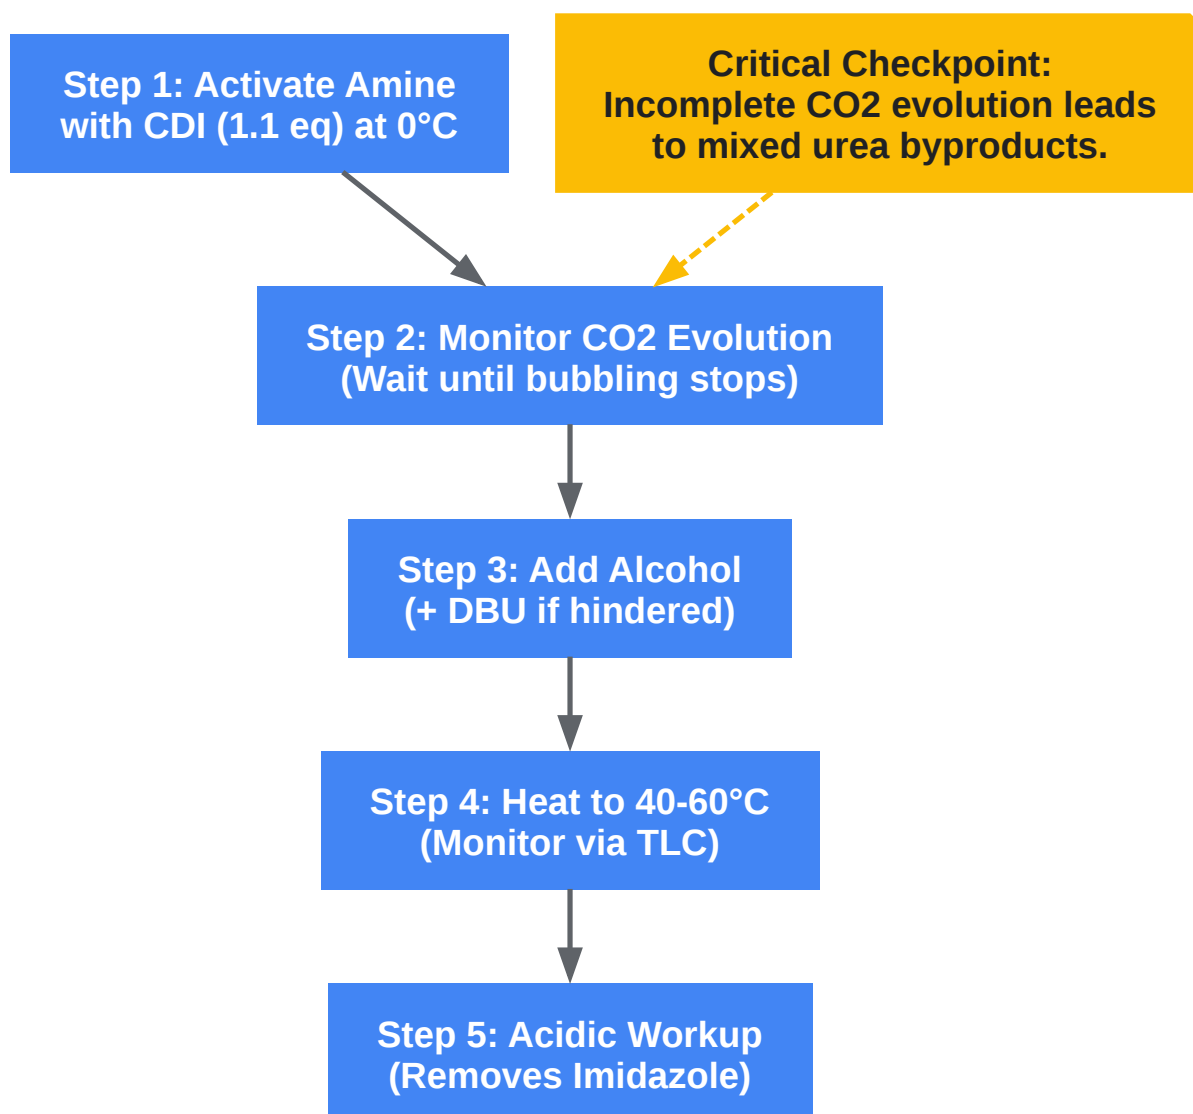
Step 1: Activate Amine with CDI (1.1 eq) at 0°C

Critical Checkpoint:
Incomplete CO2 evolution leads to mixed urea byproducts.

Step 2: Monitor CO2 Evolution
(Wait until bubbling stops)

Step 3: Add Alcohol
(+ DBU if hindered)

Step 4: Heat to 40-60°C
(Monitor via TLC)

Step 5: Acidic Workup
(Removes Imidazole)